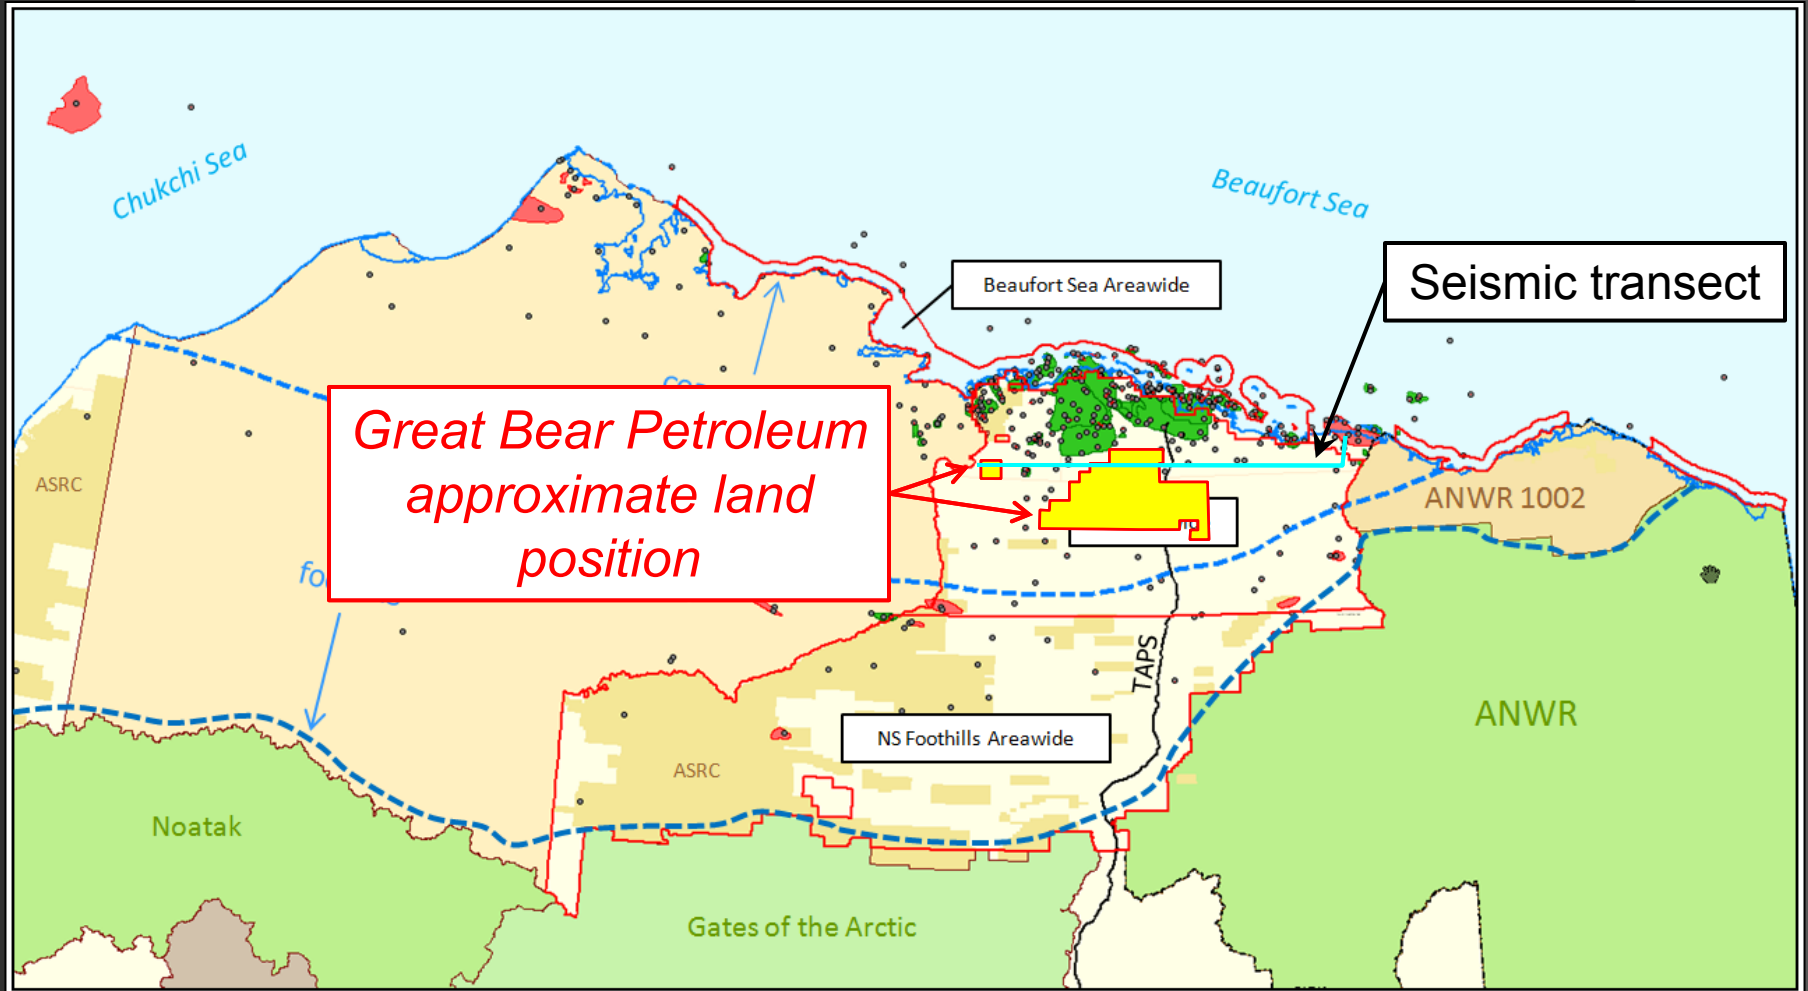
Chukchi Sea

Beaufort Sea

Beaufort Sea Areawide

Seismic transect

Great Bear Petroleum approximate land position

ASRC

fo

ANWR 1002

TAPS

ANWR

NS Foothills Areawide

ASRC

Noatak

Gates of the Arctic